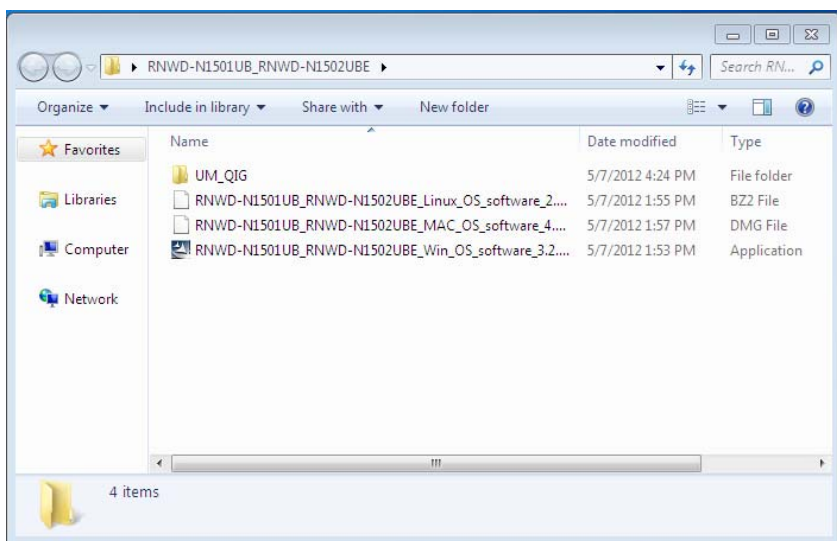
▸ RNWD-N1501UB_RNWD-N1502UBE ▸

Search RN...

Organize ▾ Include in library ▾ Share with ▾ New folder

Favorites

Libraries

Computer

Network

| Name | Date modified | Type |
|---|---|---|
| UM_QIG | 5/7/2012 4:24 PM | File folder |
| RNWD-N1501UB_RNWD-N1502UBE_Linux_OS_software_2.... | 5/7/2012 1:55 PM | BZ2 File |
| RNWD-N1501UB_RNWD-N1502UBE_MAC_OS_software_4.... | 5/7/2012 1:57 PM | DMG File |
| RNWD-N1501UB_RNWD-N1502UBE_Win_OS_software_3.2.... | 5/7/2012 1:53 PM | Application |

4 items